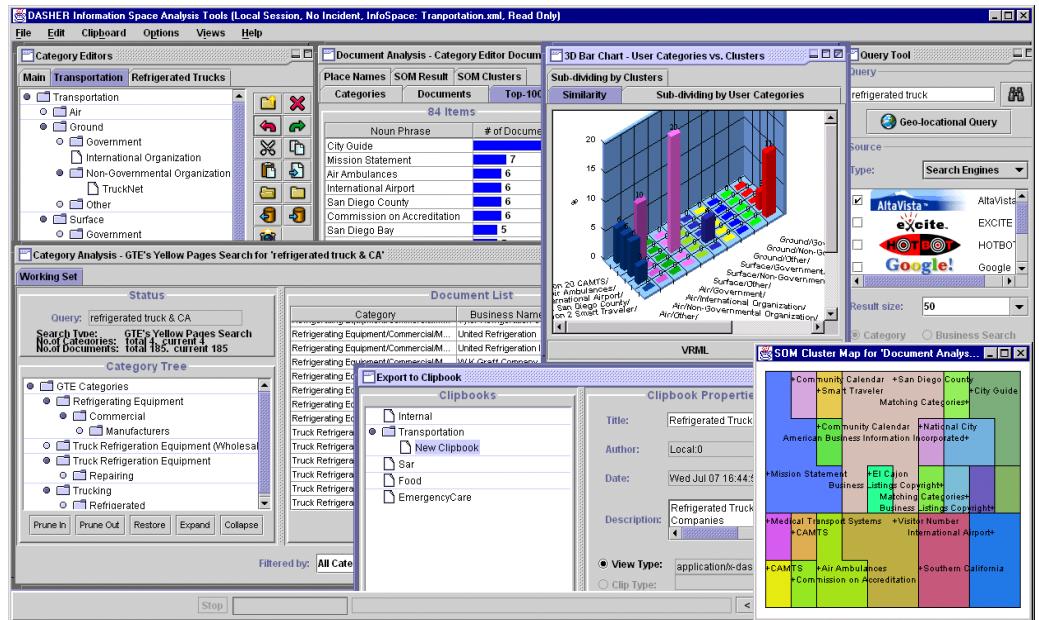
DASHER Information Space Analysis Tools (Local Session, No Incident, InfoSpace: Tranportation.xml, Read Only)

File Edit Clipboard Options Views Help

Category Editors

Main Transportation Refrigerated Trucks

Transportation
Air
Ground
Government
International Organization
Non-Governmental Organization
TruckNet
Other
Surface
Government

Document Analysis - Category Editor Docum

Place Names SOM Result SOM Clusters
Categories Documents Top-100

84 Items

| Noun Phrase | # of Docume |
|---|---|
| City Guide | |
| Mission Statement | 7 |
| Air Ambulances | 6 |
| International Airport | 6 |
| San Diego County | 6 |
| Commission on Accreditation | 6 |
| San Diego Bay | 5 |

3D Bar Chart - User Categories vs. Clusters

Sub-dividing by Clusters
Similarity Sub-dividing by User Categories

20
15
10
5
0

Ground/Go
Ground/Non-Go
Ground/Other/
Surface/Government/
Surface/Non-Government
Surface/Other/
Air/Government/
Air/International Organization/
Air/Non-Governmental Organization/
Air/Other/
on 20 CAMTS/
r Ambulances/
nternational Airport/
n San Diego County/
on 2 Smart Traveler/

VRML

Query Tool

Query
refrigerated truck
Geo-locational Query

Source
Type: Search Engines

AltaVista AltaVista
excite EXCITE
HOTBOT HOTBOT
Google! Google

Result size: 50

Category Business Search

Category Analysis - GTE's Yellow Pages Search for 'refrigerated truck & CA'

Working Set

Status
Query: refrigerated truck & CA
Search Type: GTE's Yellow Pages Search
No.of Categories: total 4, current 4
No.of Documents: total 185, current 185

Category Tree
GTE Categories
Refrigerating Equipment
Commercial
Manufacturers
Truck Refrigeration Equipment (Wholesal
Truck Refrigeration Equipment
Repairing
Trucking
Refrigerated

Prune In Prune Out Restore Expand Collapse

Document List

| Category | Business Name |
|---|---|
| Refrigerating Equipment/Commercial/M... | United Refrigeration |
| Refrigerating Equipment/Commercial/M... | United Refrigeration I |
| Refrigerating Equipment/Commercial/M... | W K Graff Company |
| Refrigerating E | |
| Refrigerating E | |
| Refrigerating E | |
| Refrigerating E | |
| Refrigerating E | |
| Truck Refrigera | |
| Truck Refrigera | |
| Truck Refrigera | |
| Truck Refrigera | |
| Truck Refrigera | |

Filtered by: All Cate

Export to Clipbook

Clipbooks
Internal
Transportation
New Clipbook
Sar
Food
EmergencyCare

Clipbook Properties
Title: Refrigerated Truck
Author: Local:0
Date: Wed Jul 07 16:44:
Description: Refrigerated Truck Companies
View Type: application/x-das
Clip Type:

SOM Cluster Map for 'Document Analys...

Community Calendar
San Diego County
Smart Traveler
City Guide
Matching Categories
Community Calendar
National City
American Business Information Incorporated
Mission Statement
El Cajon
Business Listings Copyright
Matching Categories
Business Listings Copyright
Medical Transport Systems
Visitor Number
CAMTS
International Airport
CAMTS
Air Ambulances
Southern California
Commission on Accreditation

Stop